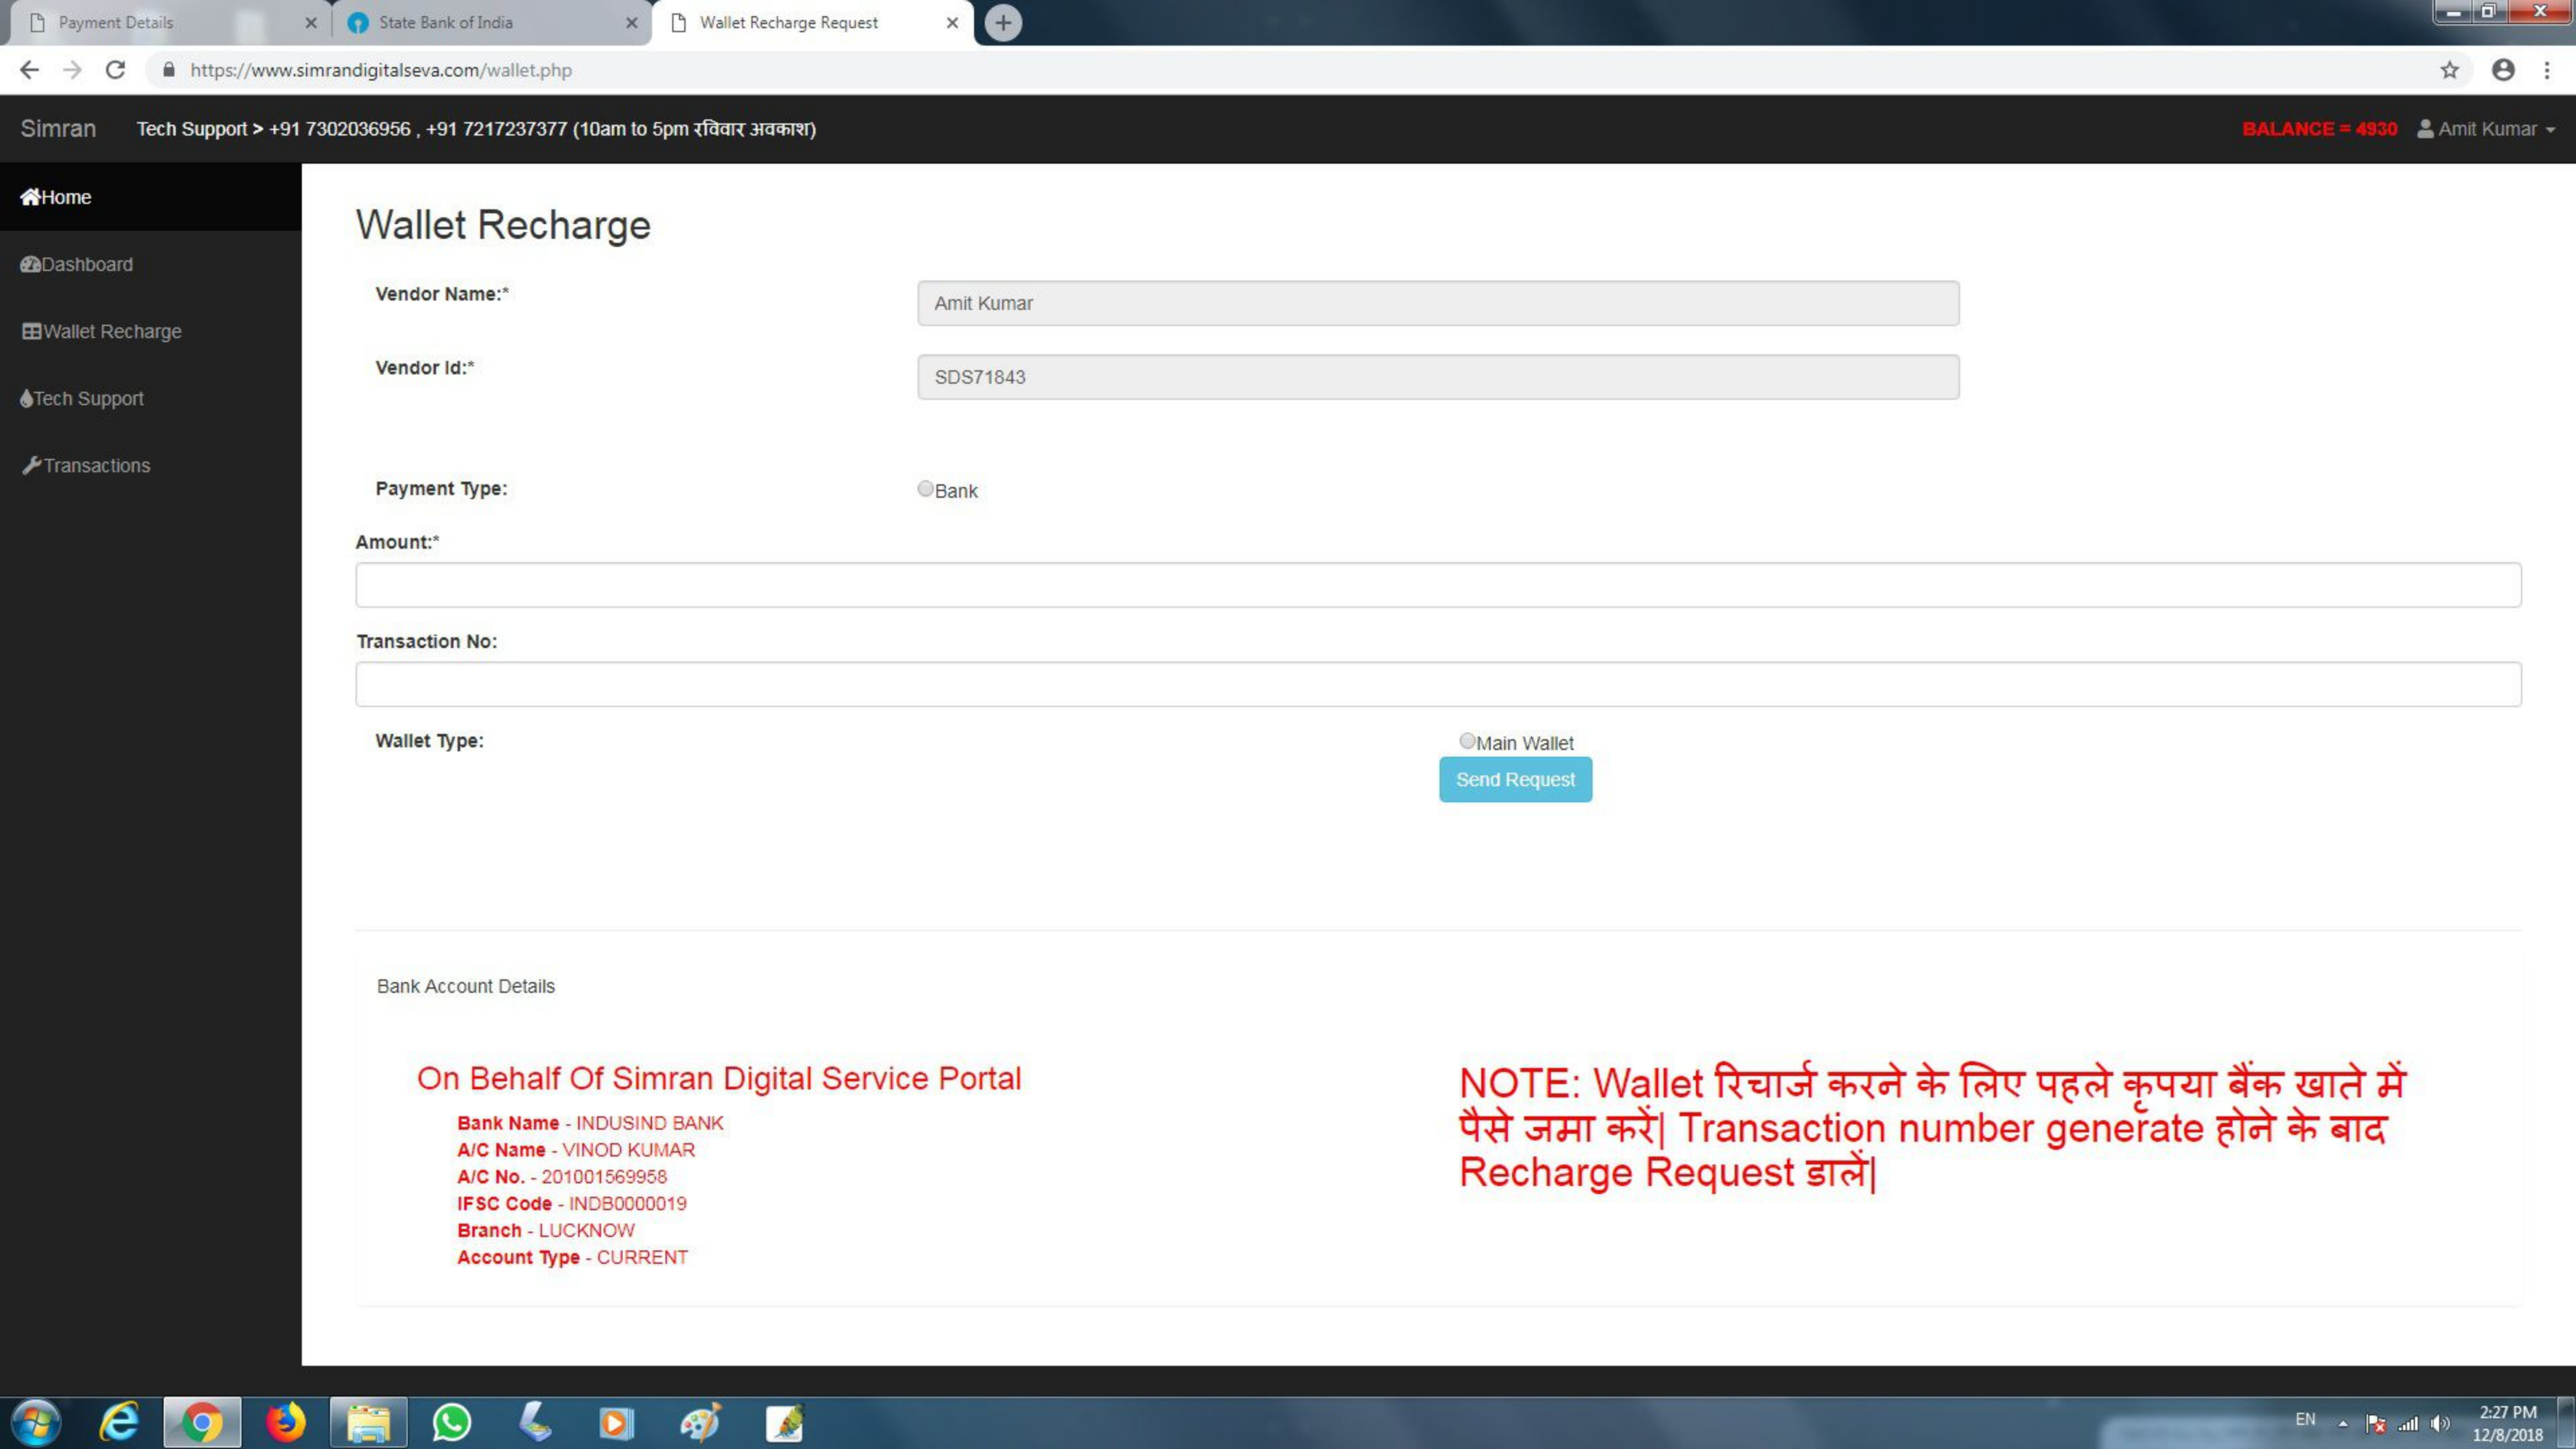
Payment Details ×
State Bank of India ×
Wallet Recharge Request ×

https://www.simrandigitalseva.com/wallet.php

Simran Tech Support > +91 7302036956 , +91 7217237377 (10am to 5pm रविवार अवकाश)
BALANCE = 4930 Amit Kumar

Home
Dashboard
Wallet Recharge
Tech Support
Transactions

Wallet Recharge

Vendor Name:* Amit Kumar

Vendor Id:* SDS71843

Payment Type: Bank

Amount:*

Transaction No:

Wallet Type: Main Wallet

Send Request

Bank Account Details

On Behalf Of Simran Digital Service Portal

Bank Name - INDUSIND BANK
A/C Name - VINOD KUMAR
A/C No. - 201001569958
IFSC Code - INDB0000019
Branch - LUCKNOW
Account Type - CURRENT

NOTE: Wallet रिचार्ज करने के लिए पहले कृपया बैंक खाते में पैसे जमा करें| Transaction number generate होने के बाद Recharge Request डालें|

EN 2:27 PM 12/8/2018